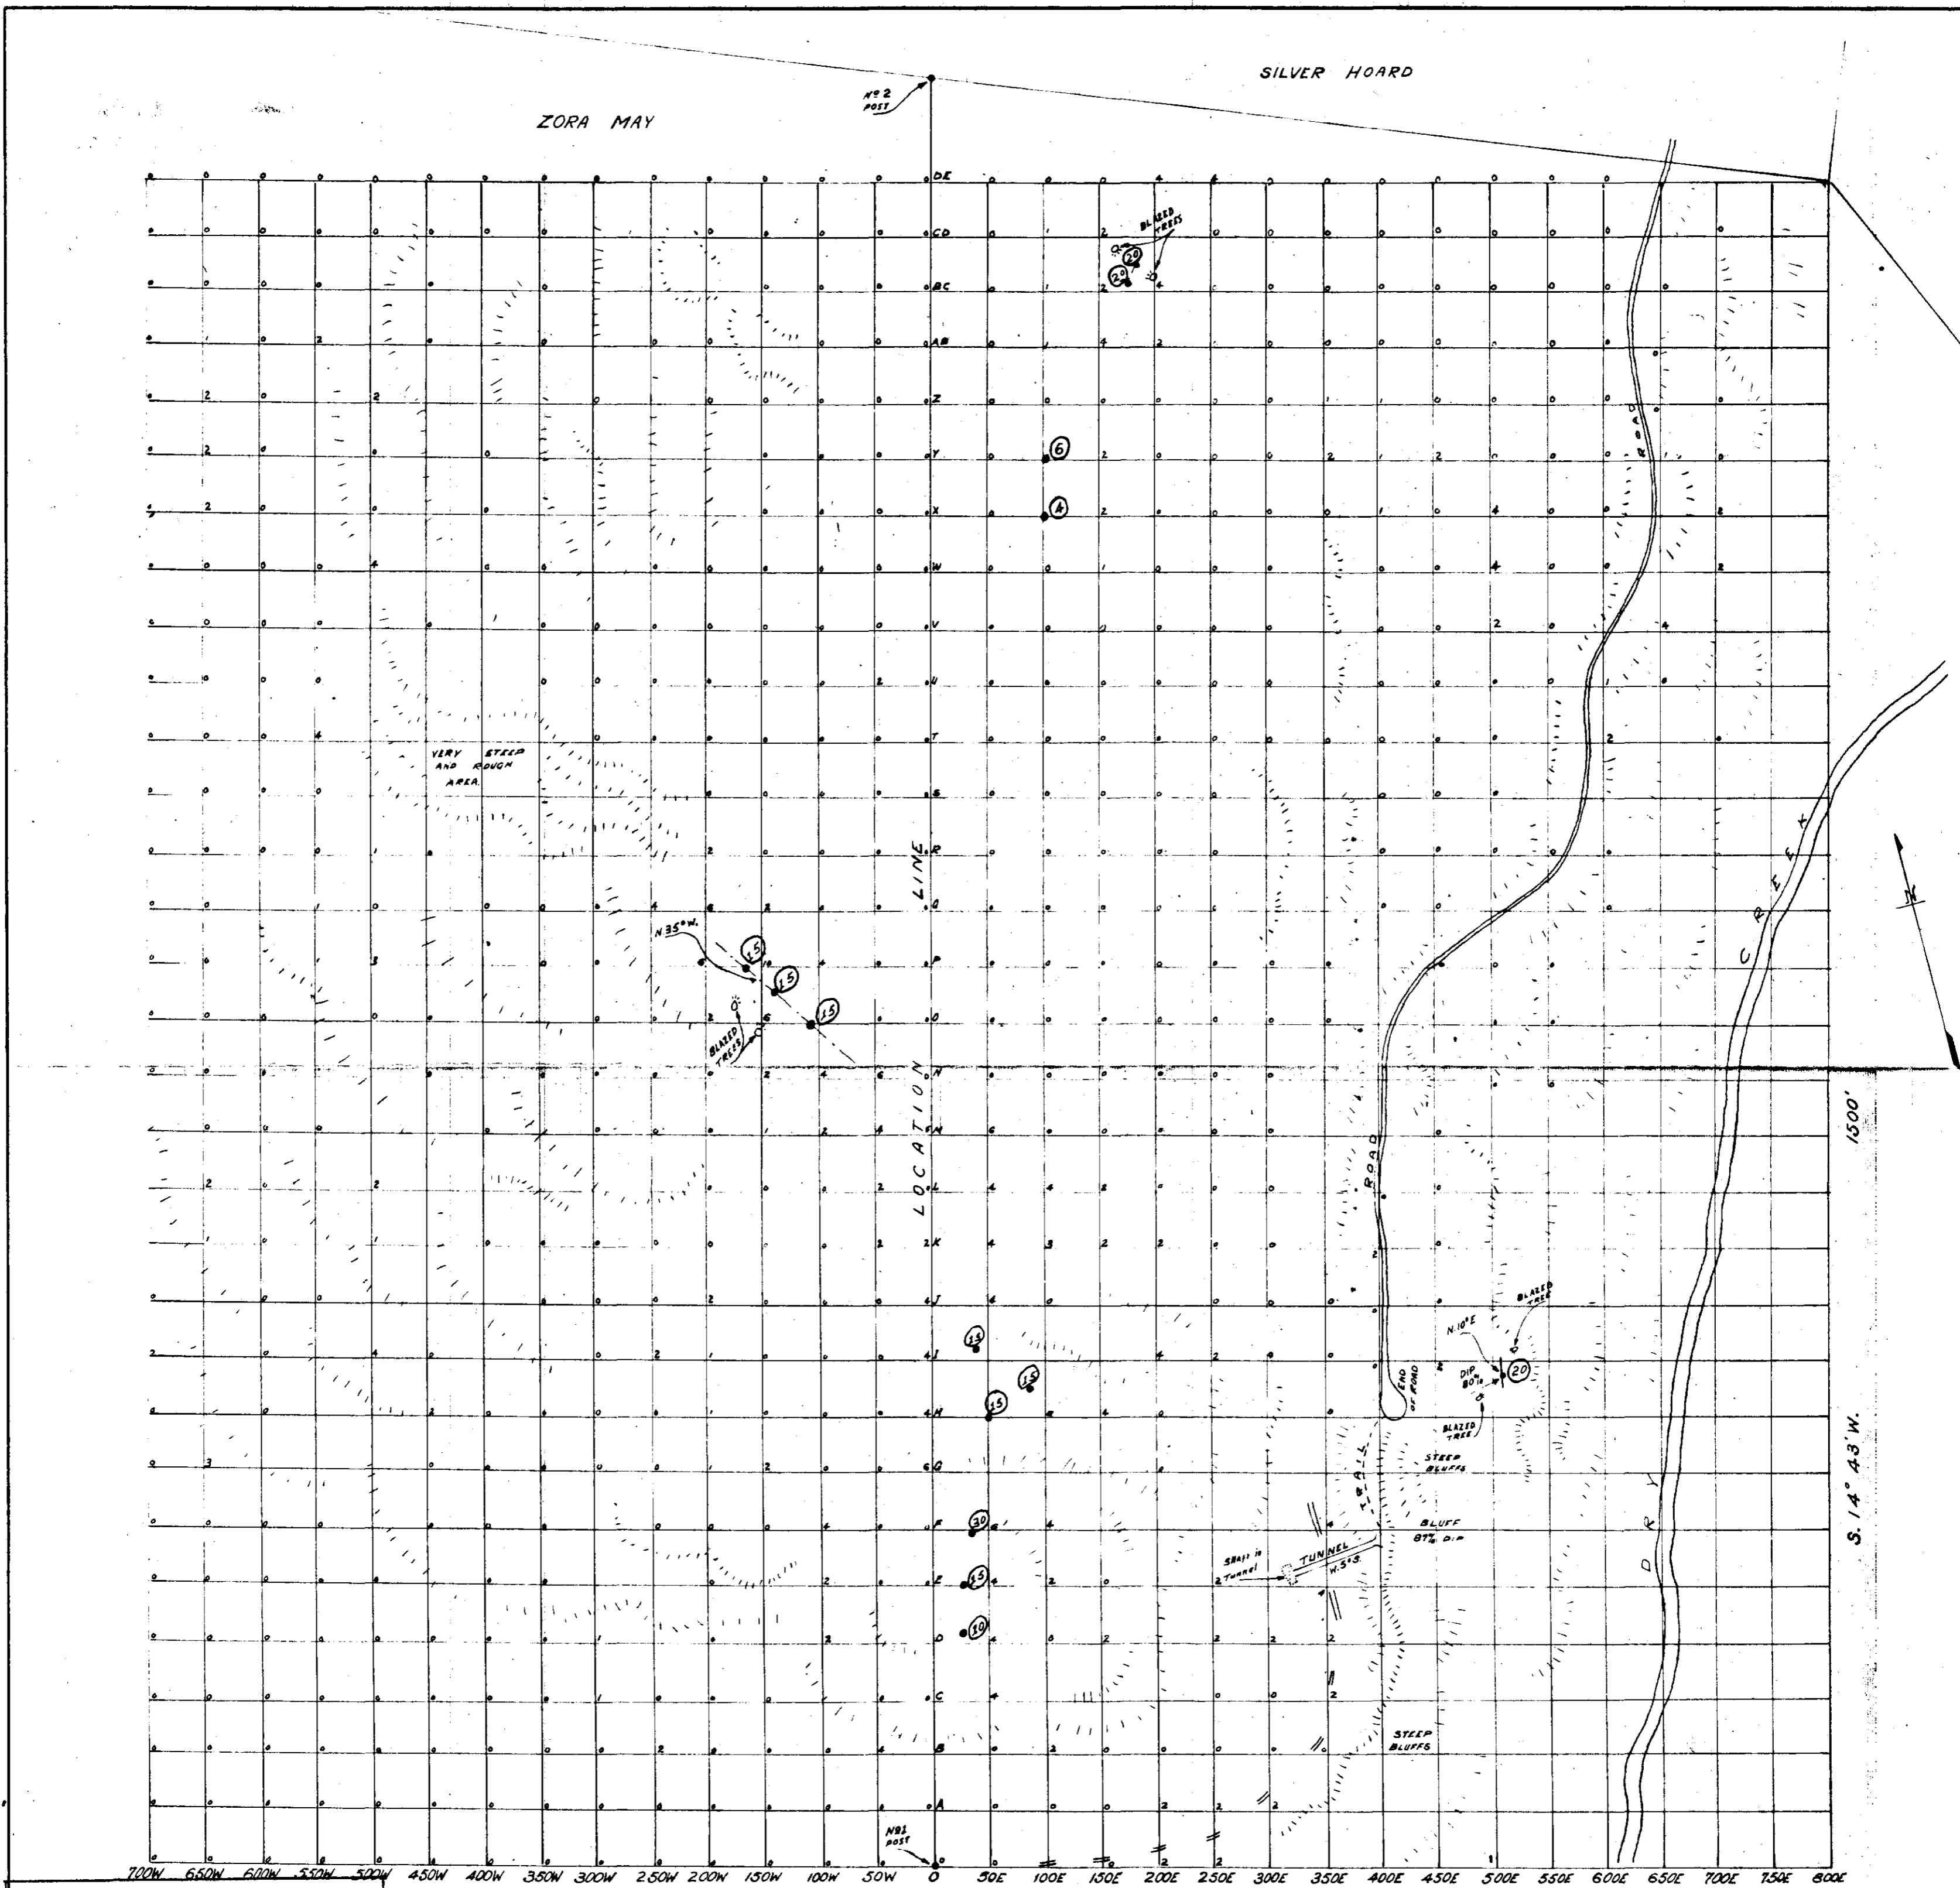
SILVER HOARD

ZORA MAY

No 2 POST

DE
CD
BC
AB
Z
Y
X
W
V
U
T
S
R
Q
P
O
N
M
L
K
J
I
H
G
F
E
D
C
B
A

BLAZED TREES

VERY STEEP AND ROUGH AREA.

N.35°W.

BLAZED TREES

LOCATION LINE

ROAD

ROAD

CREEK

DRY

N

1500'

S.14° 43' W.

N.10°E

BLAZED TREE

DIP 80°

BLAZED TREE

END OF ROAD

TRAIL

STEEP BLUFFS

BLUFF 87° DIP

Shaft in Tunnel

TUNNEL W.5°S.

STEEP BLUFFS

No1 POST

700W 650W 600W 550W 500W 450W 400W 350W 300W 250W 200W 150W 100W 50W 0 50E 100E 150E 200E 250E 300E 350E 400E 450E 500E 550E 600E 650E 700E 750E 800E